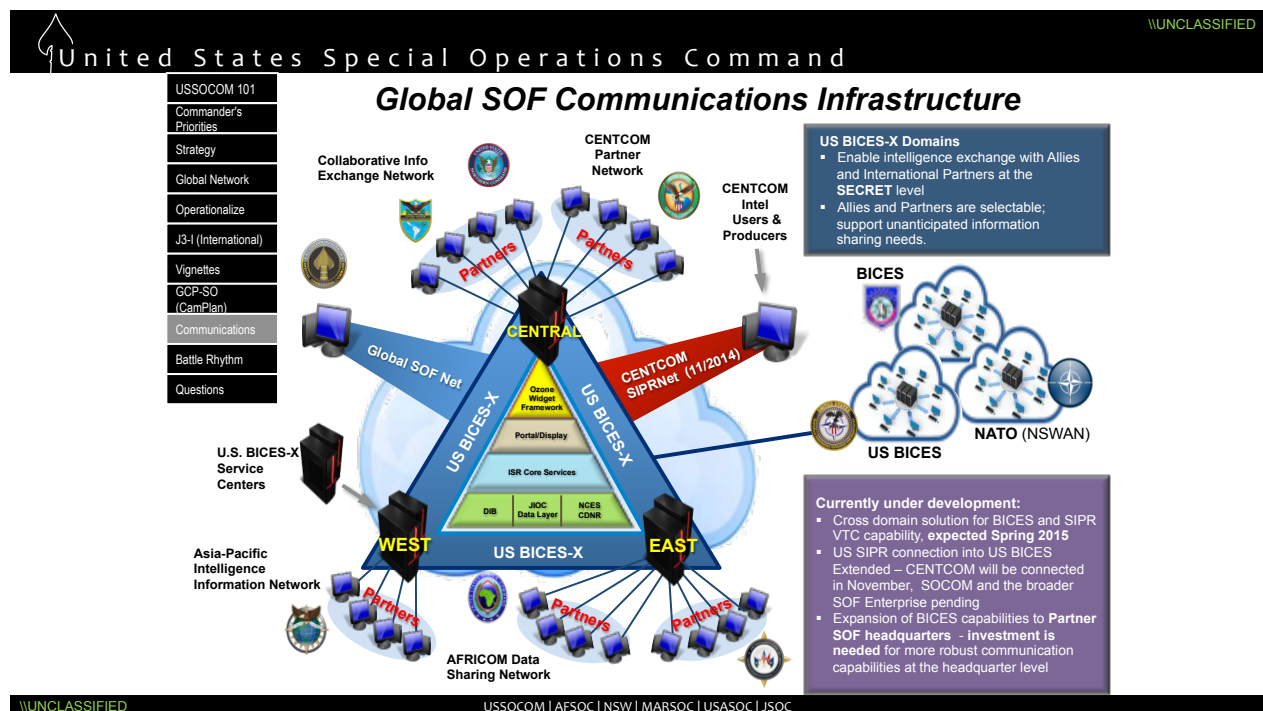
\\UNCLASSIFIED

United States Special Operations Command

USSOCOM 101
Commander's Priorities
Strategy
Global Network
Operationalize
J3-I (International)
Vignettes
GCP-SO (CamPlan)
Communications
Battle Rhythm
Questions

Global SOF Communications Infrastructure

Collaborative Info Exchange Network

CENTCOM Partner Network

CENTCOM Intel Users & Producers

Partners

Partners

CENTRAL

Global SOF Net

CENTCOM SIPRNet (11/2014)

US BICES-X

US BICES-X

Ozone Widget Framework

Portal/Display

ISR Core Services

DIB

JIOC Data Layer

NCES CDNR

US BICES-X

U.S. BICES-X Service Centers

WEST

EAST

Asia-Pacific Intelligence Information Network

Partners

Partners

Partners

AFRICOM Data Sharing Network

US BICES-X Domains
▪ Enable intelligence exchange with Allies and International Partners at the SECRET level
▪ Allies and Partners are selectable; support unanticipated information sharing needs.

BICES

NATO (NSWAN)

US BICES

Currently under development:
▪ Cross domain solution for BICES and SIPR VTC capability, expected Spring 2015
▪ US SIPR connection into US BICES Extended – CENTCOM will be connected in November, SOCOM and the broader SOF Enterprise pending
▪ Expansion of BICES capabilities to Partner SOF headquarters - investment is needed for more robust communication capabilities at the headquarter level

\\UNCLASSIFIED

USSOCOM | AFSOC | NSW | MARSOC | USASOC | JSOC